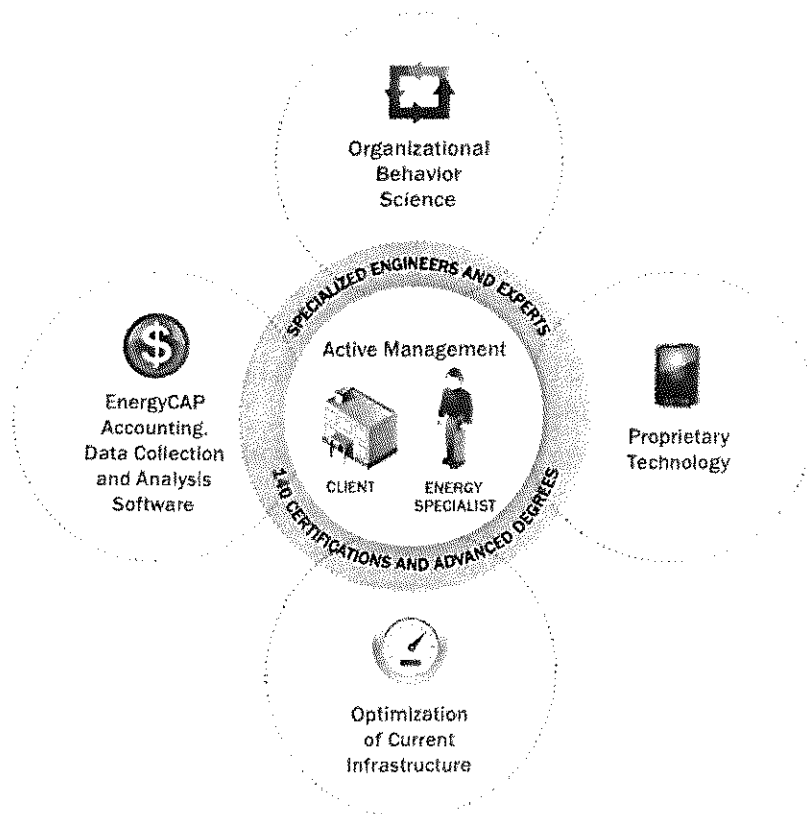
Organizational Behavior Science

SPECIALIZED ENGINEERS AND EXPERTS

Active Management

EnergyCAP Accounting. Data Collection and Analysis Software

Proprietary Technology

CLIENT

ENERGY SPECIALIST

140 CERTIFICATIONS AND ADVANCED DEGREES

Optimization of Current Infrastructure